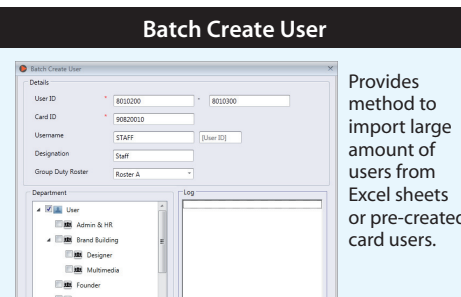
Batch Create User

Batch Create User

Details

User ID * 8010200 * 8010300

Card ID * 90820010

Username STAFF [User ID]

Designation Staff

Group Duty Roster Roster A

Department

User

Admin & HR

Brand Building

Designer

Multimedia

Founder

Log

Provides method to import large amount of users from Excel sheets or pre-created card users.